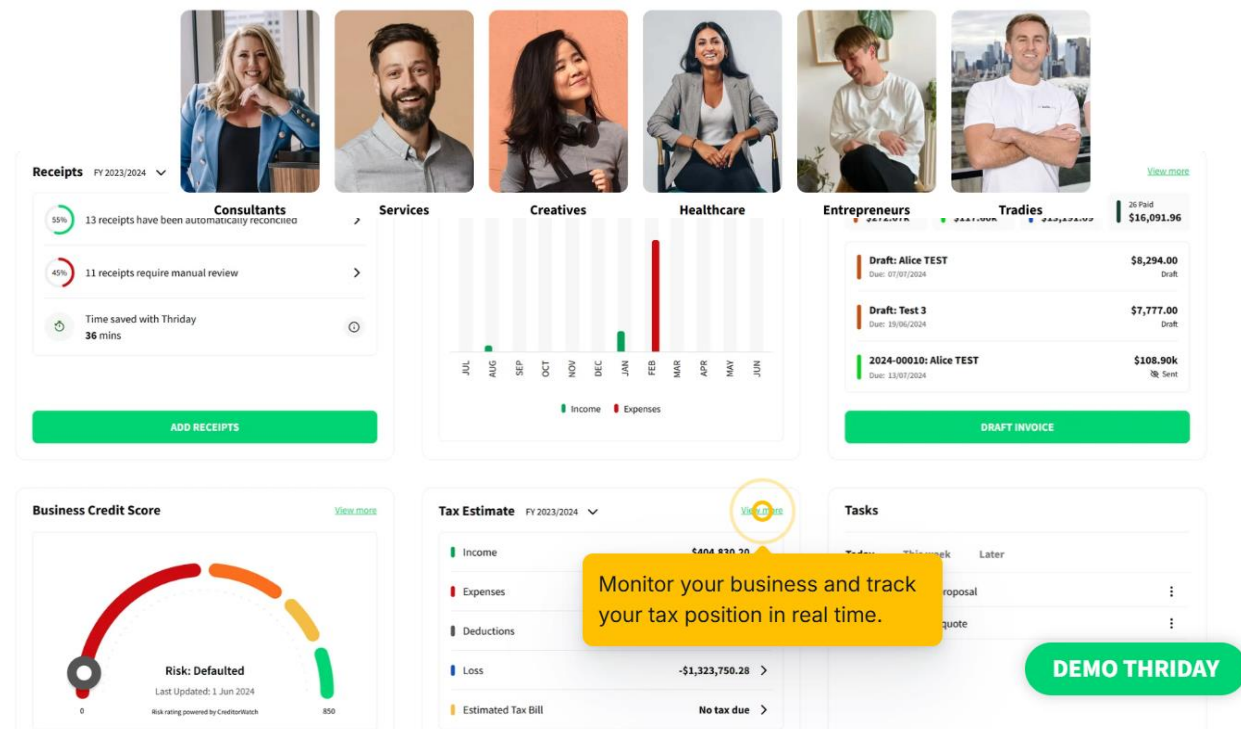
Consultants

Services

Creatives

Healthcare

Entrepreneurs

Tradies

Receipts FY 2023/2024

55% 13 receipts have been automatically reconciled

45% 11 receipts require manual review

Time saved with Thriday
36 mins

ADD RECEIPTS

JUL AUG SEP OCT NOV DEC JAN FEB MAR APR MAY JUN

Income Expenses

View more

26 Paid
$16,091.96

Draft: Alice TEST
Due: 07/07/2024
$8,294.00
Draft

Draft: Test 3
Due: 19/06/2024
$7,777.00
Draft

2024-00010: Alice TEST
Due: 13/07/2024
$108.90k
Sent

DRAFT INVOICE

Business Credit Score

View more

Risk: Defaulted
Last Updated: 1 Jun 2024
Risk rating powered by CreditorWatch

0

850

Tax Estimate FY 2023/2024

View more

Income $404,830.20

Expenses

Deductions

Loss -$1,323,750.28

Estimated Tax Bill No tax due

Monitor your business and track your tax position in real time.

Tasks

Today This week Later

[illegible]roposal

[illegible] quote

DEMO THRIDAY